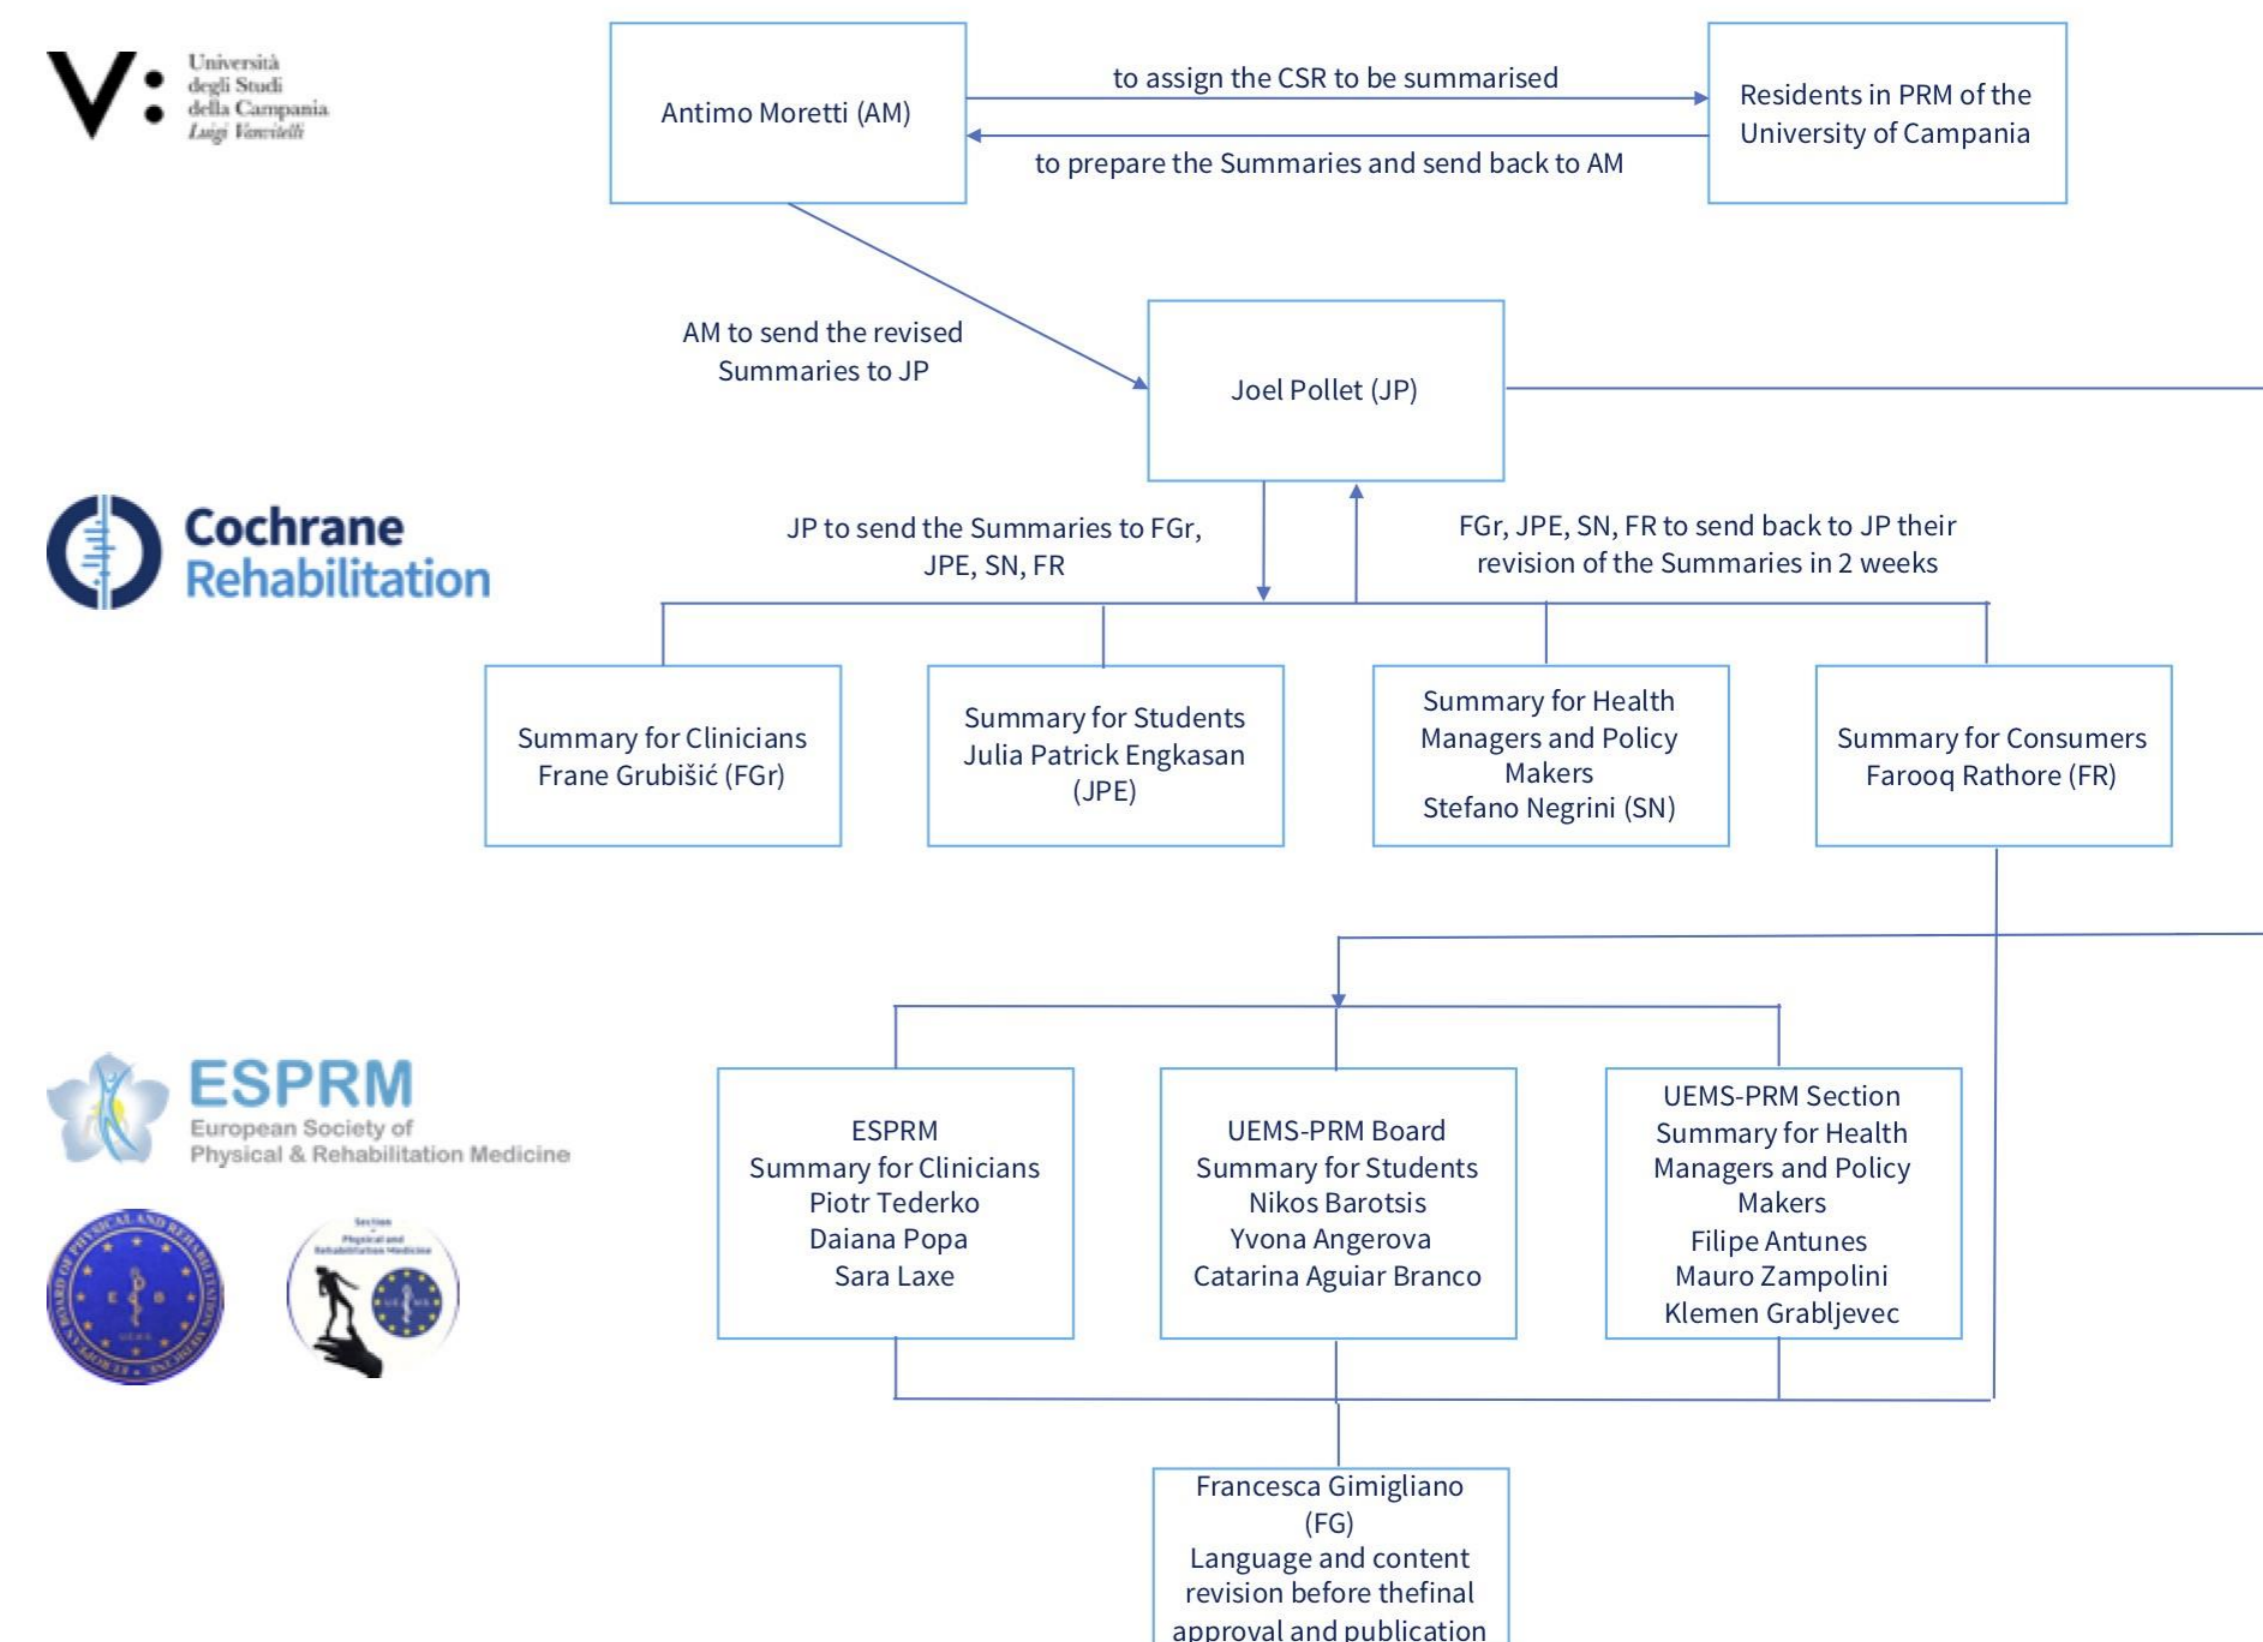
V: Università degli Studi della Campania Luigi Vanvitelli

Antimo Moretti (AM)

to assign the CSR to be summarised

to prepare the Summaries and send back to AM

Residents in PRM of the University of Campania

AM to send the revised Summaries to JP

Joel Pollet (JP)

Cochrane Rehabilitation

JP to send the Summaries to FGr, JPE, SN, FR

FGr, JPE, SN, FR to send back to JP their revision of the Summaries in 2 weeks

Summary for Clinicians
Frane Grubišić (FGr)

Summary for Students
Julia Patrick Engkasan (JPE)

Summary for Health Managers and Policy Makers
Stefano Negrini (SN)

Summary for Consumers
Farooq Rathore (FR)

ESPRM
European Society of Physical & Rehabilitation Medicine

ESPRM
Summary for Clinicians
Piotr Tederko
Daiana Popa
Sara Laxe

UEMS-PRM Board
Summary for Students
Nikos Barotsis
Yvona Angerova
Catarina Aguiar Branco

UEMS-PRM Section
Summary for Health Managers and Policy Makers
Filipe Antunes
Mauro Zampolini
Klemen Grabljevec

Francesca Gimigliano (FG)
Language and content revision before thefinal approval and publication